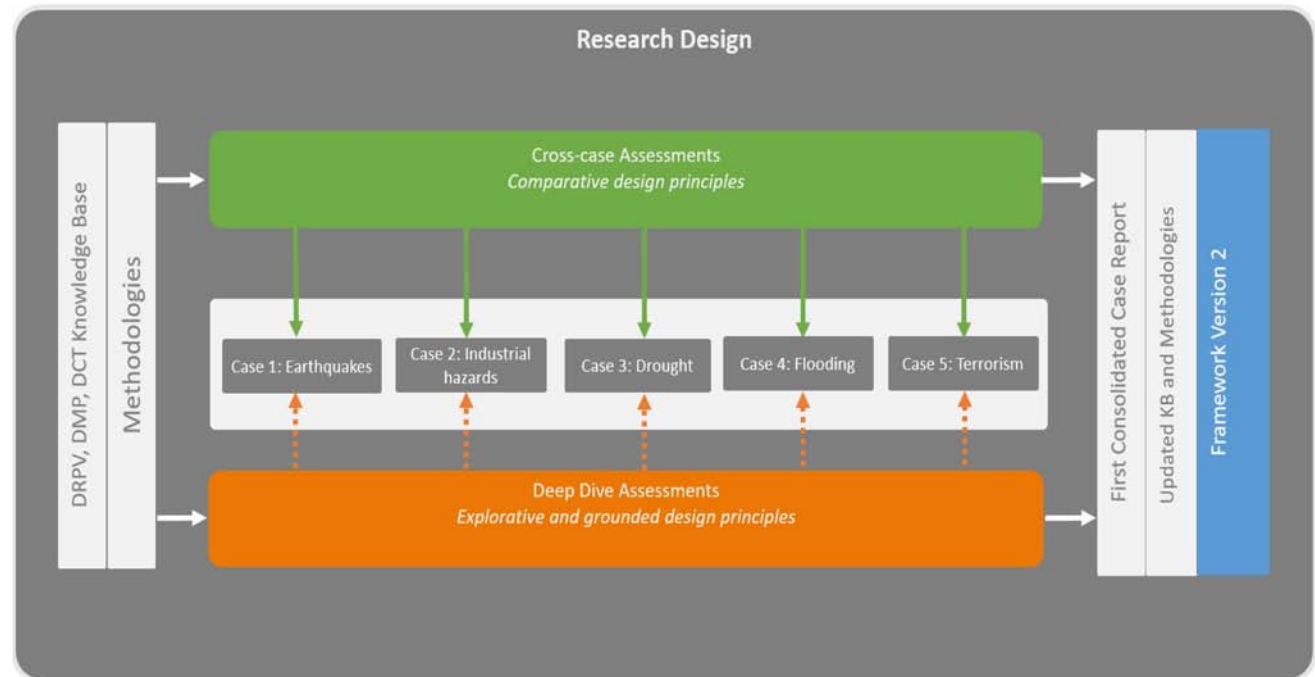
Research Design

DRPV, DMP, DCT Knowledge Base

Methodologies

Cross-case Assessments
*Comparative design principles*

Case 1: Earthquakes

Case 2: Industrial hazards

Case 3: Drought

Case 4: Flooding

Case 5: Terrorism

Deep Dive Assessments
*Explorative and grounded design principles*

First Consolidated Case Report

Updated KB and Methodologies

Framework Version 2